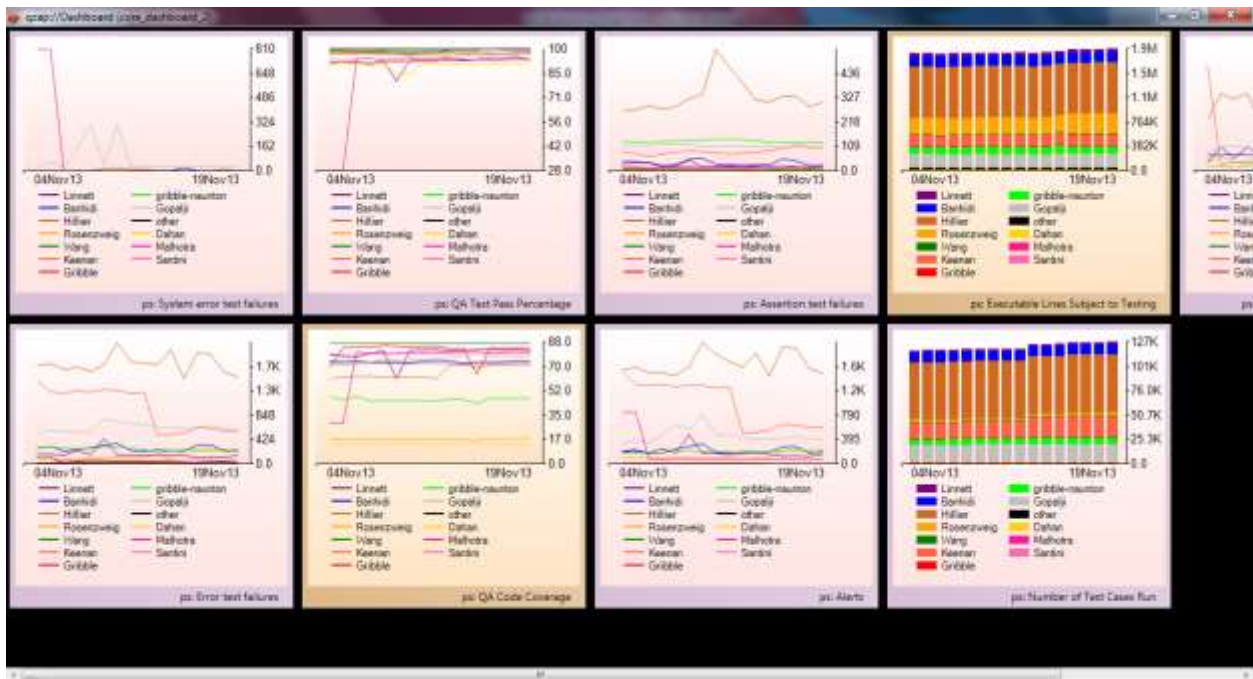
qcap://Dashboard (core_dashboard_2)

810
648
486
324
162
0.0
04Nov13
19Nov13
Linnett
Banfidi
Hillier
Rosenzweig
Wang
Keenan
Gribble
gribble-naunton
Gopalji
other
Dahan
Malhotra
Santini
ps: System error test failures

100
85.0
71.0
56.0
42.0
28.0
04Nov13
19Nov13
Linnett
Banfidi
Hillier
Rosenzweig
Wang
Keenan
Gribble
gribble-naunton
Gopalji
other
Dahan
Malhotra
Santini
ps: QA Test Pass Percentage

436
327
218
109
0.0
04Nov13
19Nov13
Linnett
Banfidi
Hillier
Rosenzweig
Wang
Keenan
Gribble
gribble-naunton
Gopalji
other
Dahan
Malhotra
Santini
ps: Assertion test failures

1.9M
1.5M
1.1M
764K
382K
0.0
04Nov13
19Nov13
Linnett
Banfidi
Hillier
Rosenzweig
Wang
Keenan
Gribble
gribble-naunton
Gopalji
other
Dahan
Malhotra
Santini
ps: Executable Lines Subject to Testing

04Nov13
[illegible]

1.7K
1.3K
848
424
0.0
04Nov13
19Nov13
Linnett
Banfidi
Hillier
Rosenzweig
Wang
Keenan
Gribble
gribble-naunton
Gopalji
other
Dahan
Malhotra
Santini
ps: Error test failures

88.0
70.0
52.0
35.0
17.0
0.0
04Nov13
19Nov13
Linnett
Banfidi
Hillier
Rosenzweig
Wang
Keenan
Gribble
gribble-naunton
Gopalji
other
Dahan
Malhotra
Santini
ps: QA Code Coverage

1.6K
1.2K
790
395
0.0
04Nov13
19Nov13
Linnett
Banfidi
Hillier
Rosenzweig
Wang
Keenan
Gribble
gribble-naunton
Gopalji
other
Dahan
Malhotra
Santini
ps: Alerts

127K
101K
76.0K
50.7K
25.3K
0.0
04Nov13
19Nov13
Linnett
Banfidi
Hillier
Rosenzweig
Wang
Keenan
Gribble
gribble-naunton
Gopalji
other
Dahan
Malhotra
Santini
ps: Number of Test Cases Run